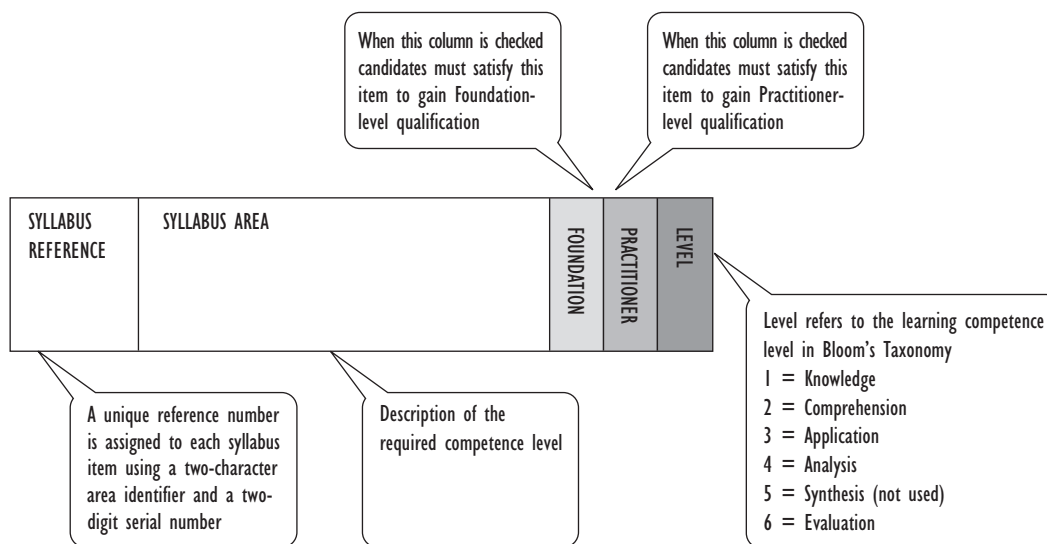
When this column is checked candidates must satisfy this item to gain Foundation-level qualification

When this column is checked candidates must satisfy this item to gain Practitioner-level qualification

| SYLLABUS REFERENCE | SYLLABUS AREA | FOUNDATION | PRACTITIONER | LEVEL |
|---|---|---|---|---|

Level refers to the learning competence level in Bloom's Taxonomy
1 = Knowledge
2 = Comprehension
3 = Application
4 = Analysis
5 = Synthesis (not used)
6 = Evaluation

A unique reference number is assigned to each syllabus item using a two-character area identifier and a two-digit serial number

Description of the required competence level